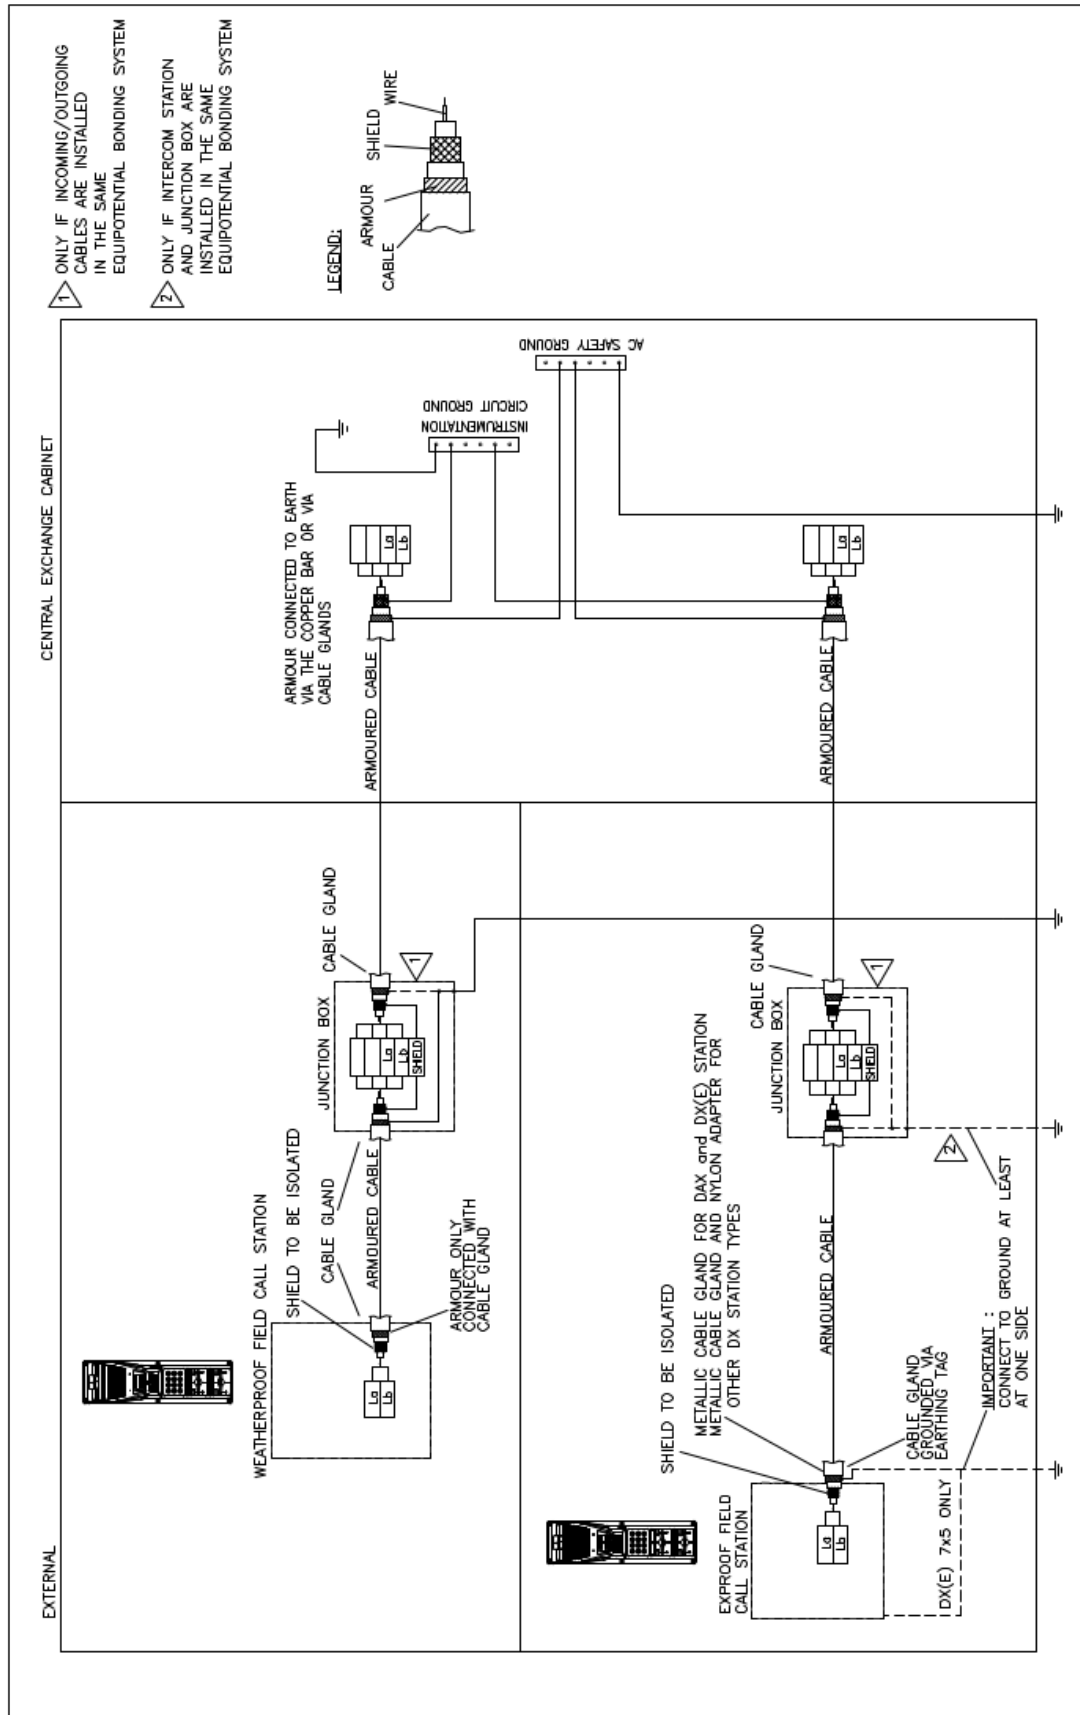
1 ONLY IF INCOMING/OUTGOING CABLES ARE INSTALLED IN THE SAME EQUIPOTENTIAL BONDING SYSTEM

2 ONLY IF INTERCOM STATION AND JUNCTION BOX ARE INSTALLED IN THE SAME EQUIPOTENTIAL BONDING SYSTEM

LEGEND:
CABLE
ARMOUR
SHIELD
WIRE

CENTRAL EXCHANGE CABINET

AC SAFETY GROUND

INSTRUMENTATION CIRCUIT GROUND

ARMOUR CONNECTED TO EARTH VIA THE COPPER BAR OR VIA CABLE GLANDS

La
Lb

ARMOURED CABLE

ARMOURED CABLE

La
Lb

EXTERNAL

CABLE GLAND
1
JUNCTION BOX
La
Lb
SHIELD
SHIELD TO BE ISOLATED
CABLE GLAND
ARMOURED CABLE
ARMOUR ONLY CONNECTED WITH CABLE GLAND
WEATHERPROOF FIELD CALL STATION
La
Lb

CABLE GLAND
1
JUNCTION BOX
La
Lb
SHIELD
2
METALLIC CABLE GLAND FOR DAX and DX(E) STATION METALLIC CABLE GLAND AND NYLON ADAPTER FOR OTHER DX STATION TYPES
SHIELD TO BE ISOLATED
ARMOURED CABLE
CABLE GLAND GROUNDED VIA EARTHING TAG
IMPORTANT : CONNECT TO GROUND AT LEAST AT ONE SIDE
EXPROOF FIELD CALL STATION
La
Lb
DX(E) 7x5 ONLY